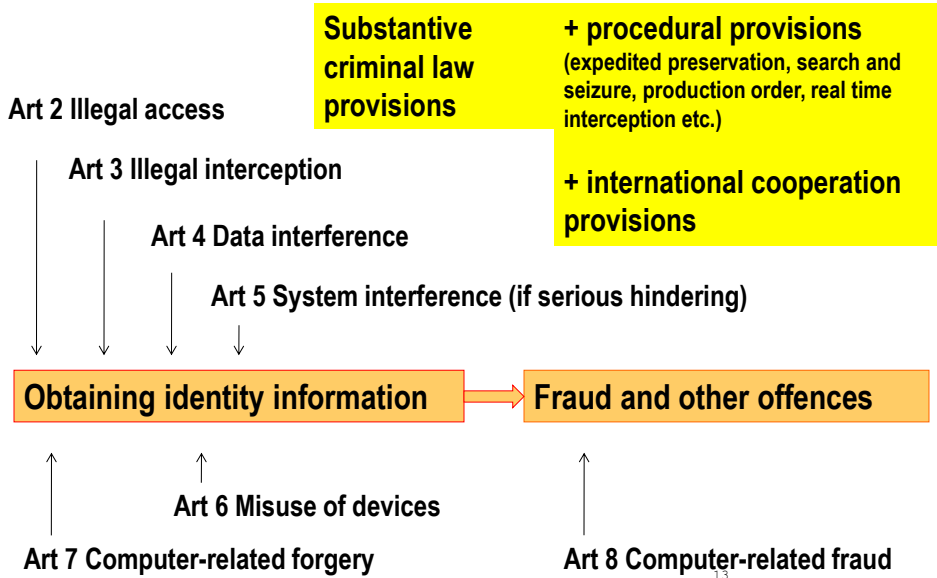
Substantive criminal law provisions

+ procedural provisions (expedited preservation, search and seizure, production order, real time interception etc.)

+ international cooperation provisions

Art 2 Illegal access

Art 3 Illegal interception

Art 4 Data interference

Art 5 System interference (if serious hindering)

Obtaining identity information

Fraud and other offences

Art 6 Misuse of devices

Art 7 Computer-related forgery

Art 8 Computer-related fraud

13